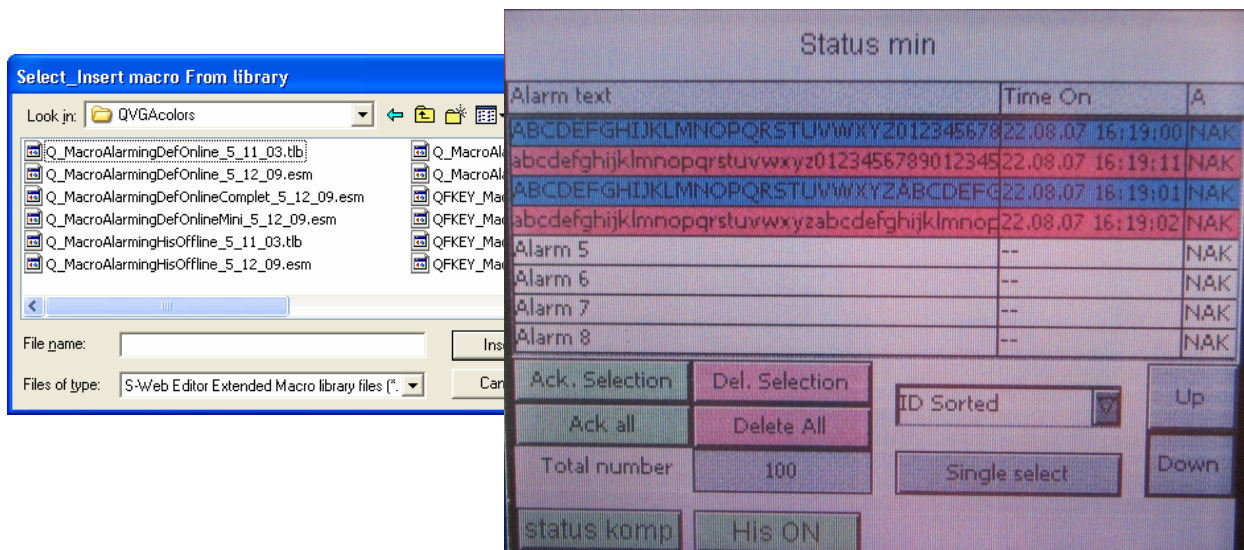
Select_Insert macro From library

Look in: QVGAcolors

Q_MacroAlarmingDefOnline_5_11_03.tlb
Q_MacroAlarmingDefOnline_5_12_09.esm
Q_MacroAlarmingDefOnlineComplet_5_12_09.esm
Q_MacroAlarmingDefOnlineMini_5_12_09.esm
Q_MacroAlarmingHisOffline_5_11_03.tlb
Q_MacroAlarmingHisOffline_5_12_09.esm
Q_MacroAl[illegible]
Q_MacroAl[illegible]
QFKEY_Mac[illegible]
QFKEY_Mac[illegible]
QFKEY_Mac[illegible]
QFKEY_Mac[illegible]

File name:
Files of type: S-Web Editor Extended Macro library files (*.
Ins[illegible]
Can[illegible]

Status min

| Alarm text | Time On | A |
|---|---|---|
| ABCDEFGHIJKLMNOPQRSTUVWXYZ012345678 | 22.08.07 16:19:00 | NAK |
| abcdefghijklmnopqrstuvwxyz0123456789012345 | 22.08.07 16:19:11 | NAK |
| ABCDEFGHIJKLMNOPQRSTUVWXYZABCDEFG | 22.08.07 16:19:01 | NAK |
| abcdefghijklmnopqrstuvwxyzabcdefghijklmnop | 22.08.07 16:19:02 | NAK |
| Alarm 5 | -- | NAK |
| Alarm 6 | -- | NAK |
| Alarm 7 | -- | NAK |
| Alarm 8 | -- | NAK |

Ack. Selection
Del. Selection
ID Sorted
Up
Ack all
Delete All
Total number
100
Single select
Down
status komp
His ON